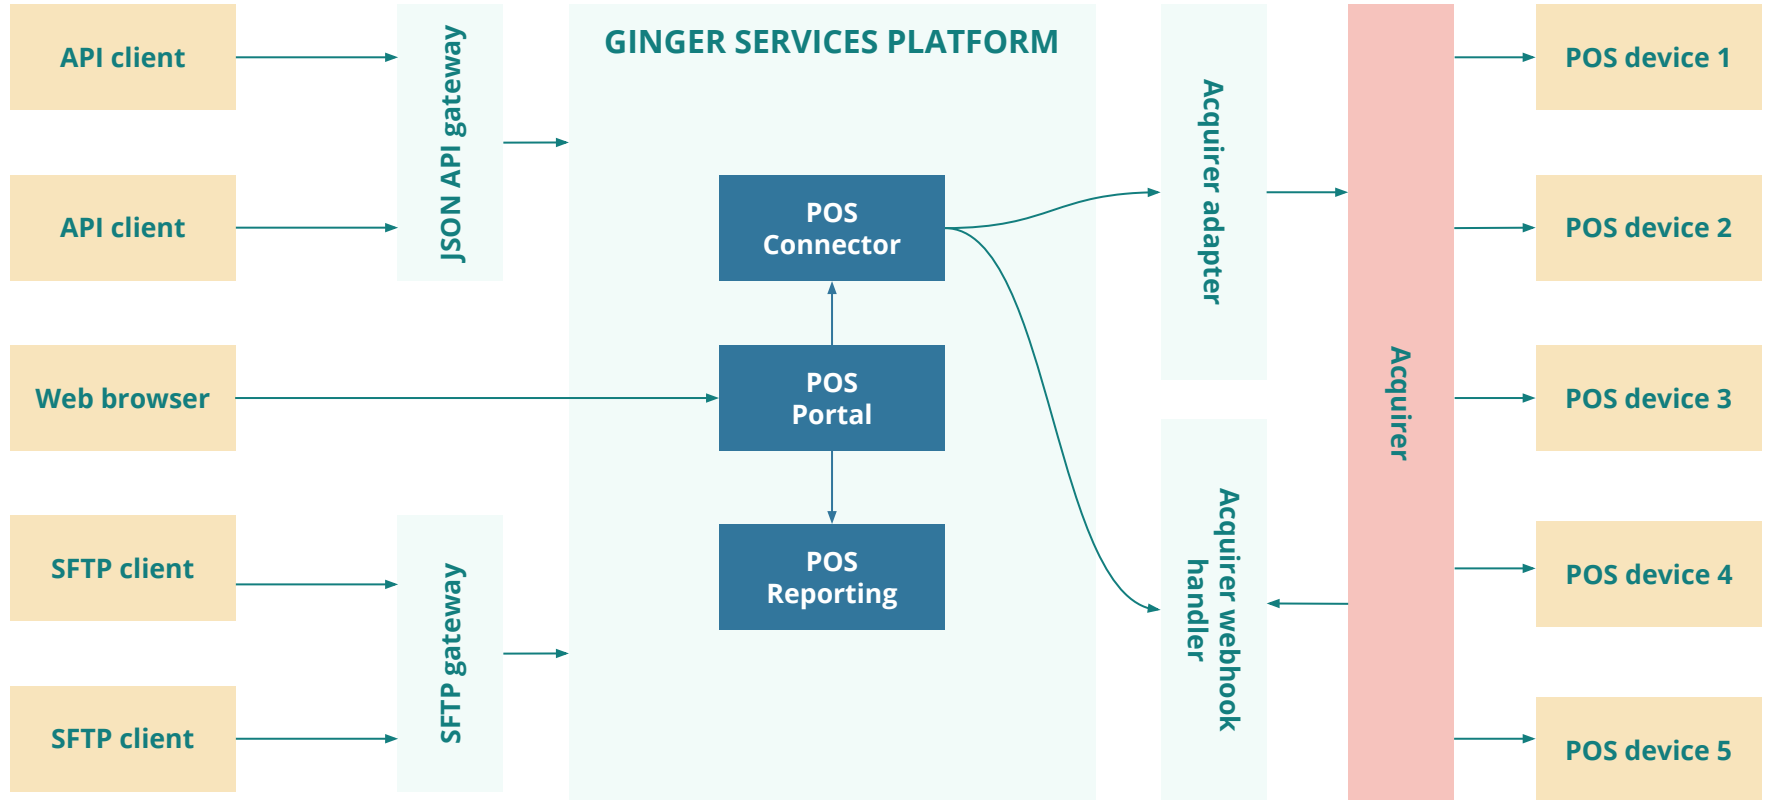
API client

API client

Web browser

SFTP client

SFTP client

JSON API gateway

SFTP gateway

GINGER SERVICES PLATFORM

POS Connector

POS Portal

POS Reporting

Acquirer adapter

Acquirer webhook handler

Acquirer

POS device 1

POS device 2

POS device 3

POS device 4

POS device 5